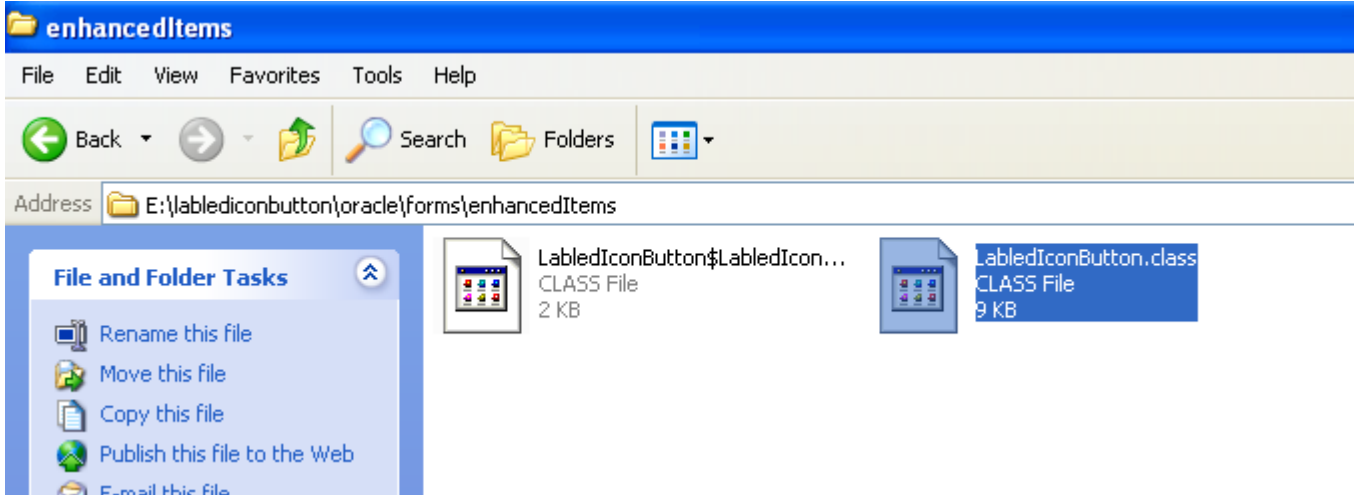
enhancedItems

File Edit View Favorites Tools Help

Back Search Folders

Address E:\lablediconbutton\oracle\forms\enhancedItems

File and Folder Tasks

Rename this file
Move this file
Copy this file
Publish this file to the Web
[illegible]

LabledIconButton$LabledIcon...
CLASS File
2 KB

LabledIconButton.class
CLASS File
9 KB